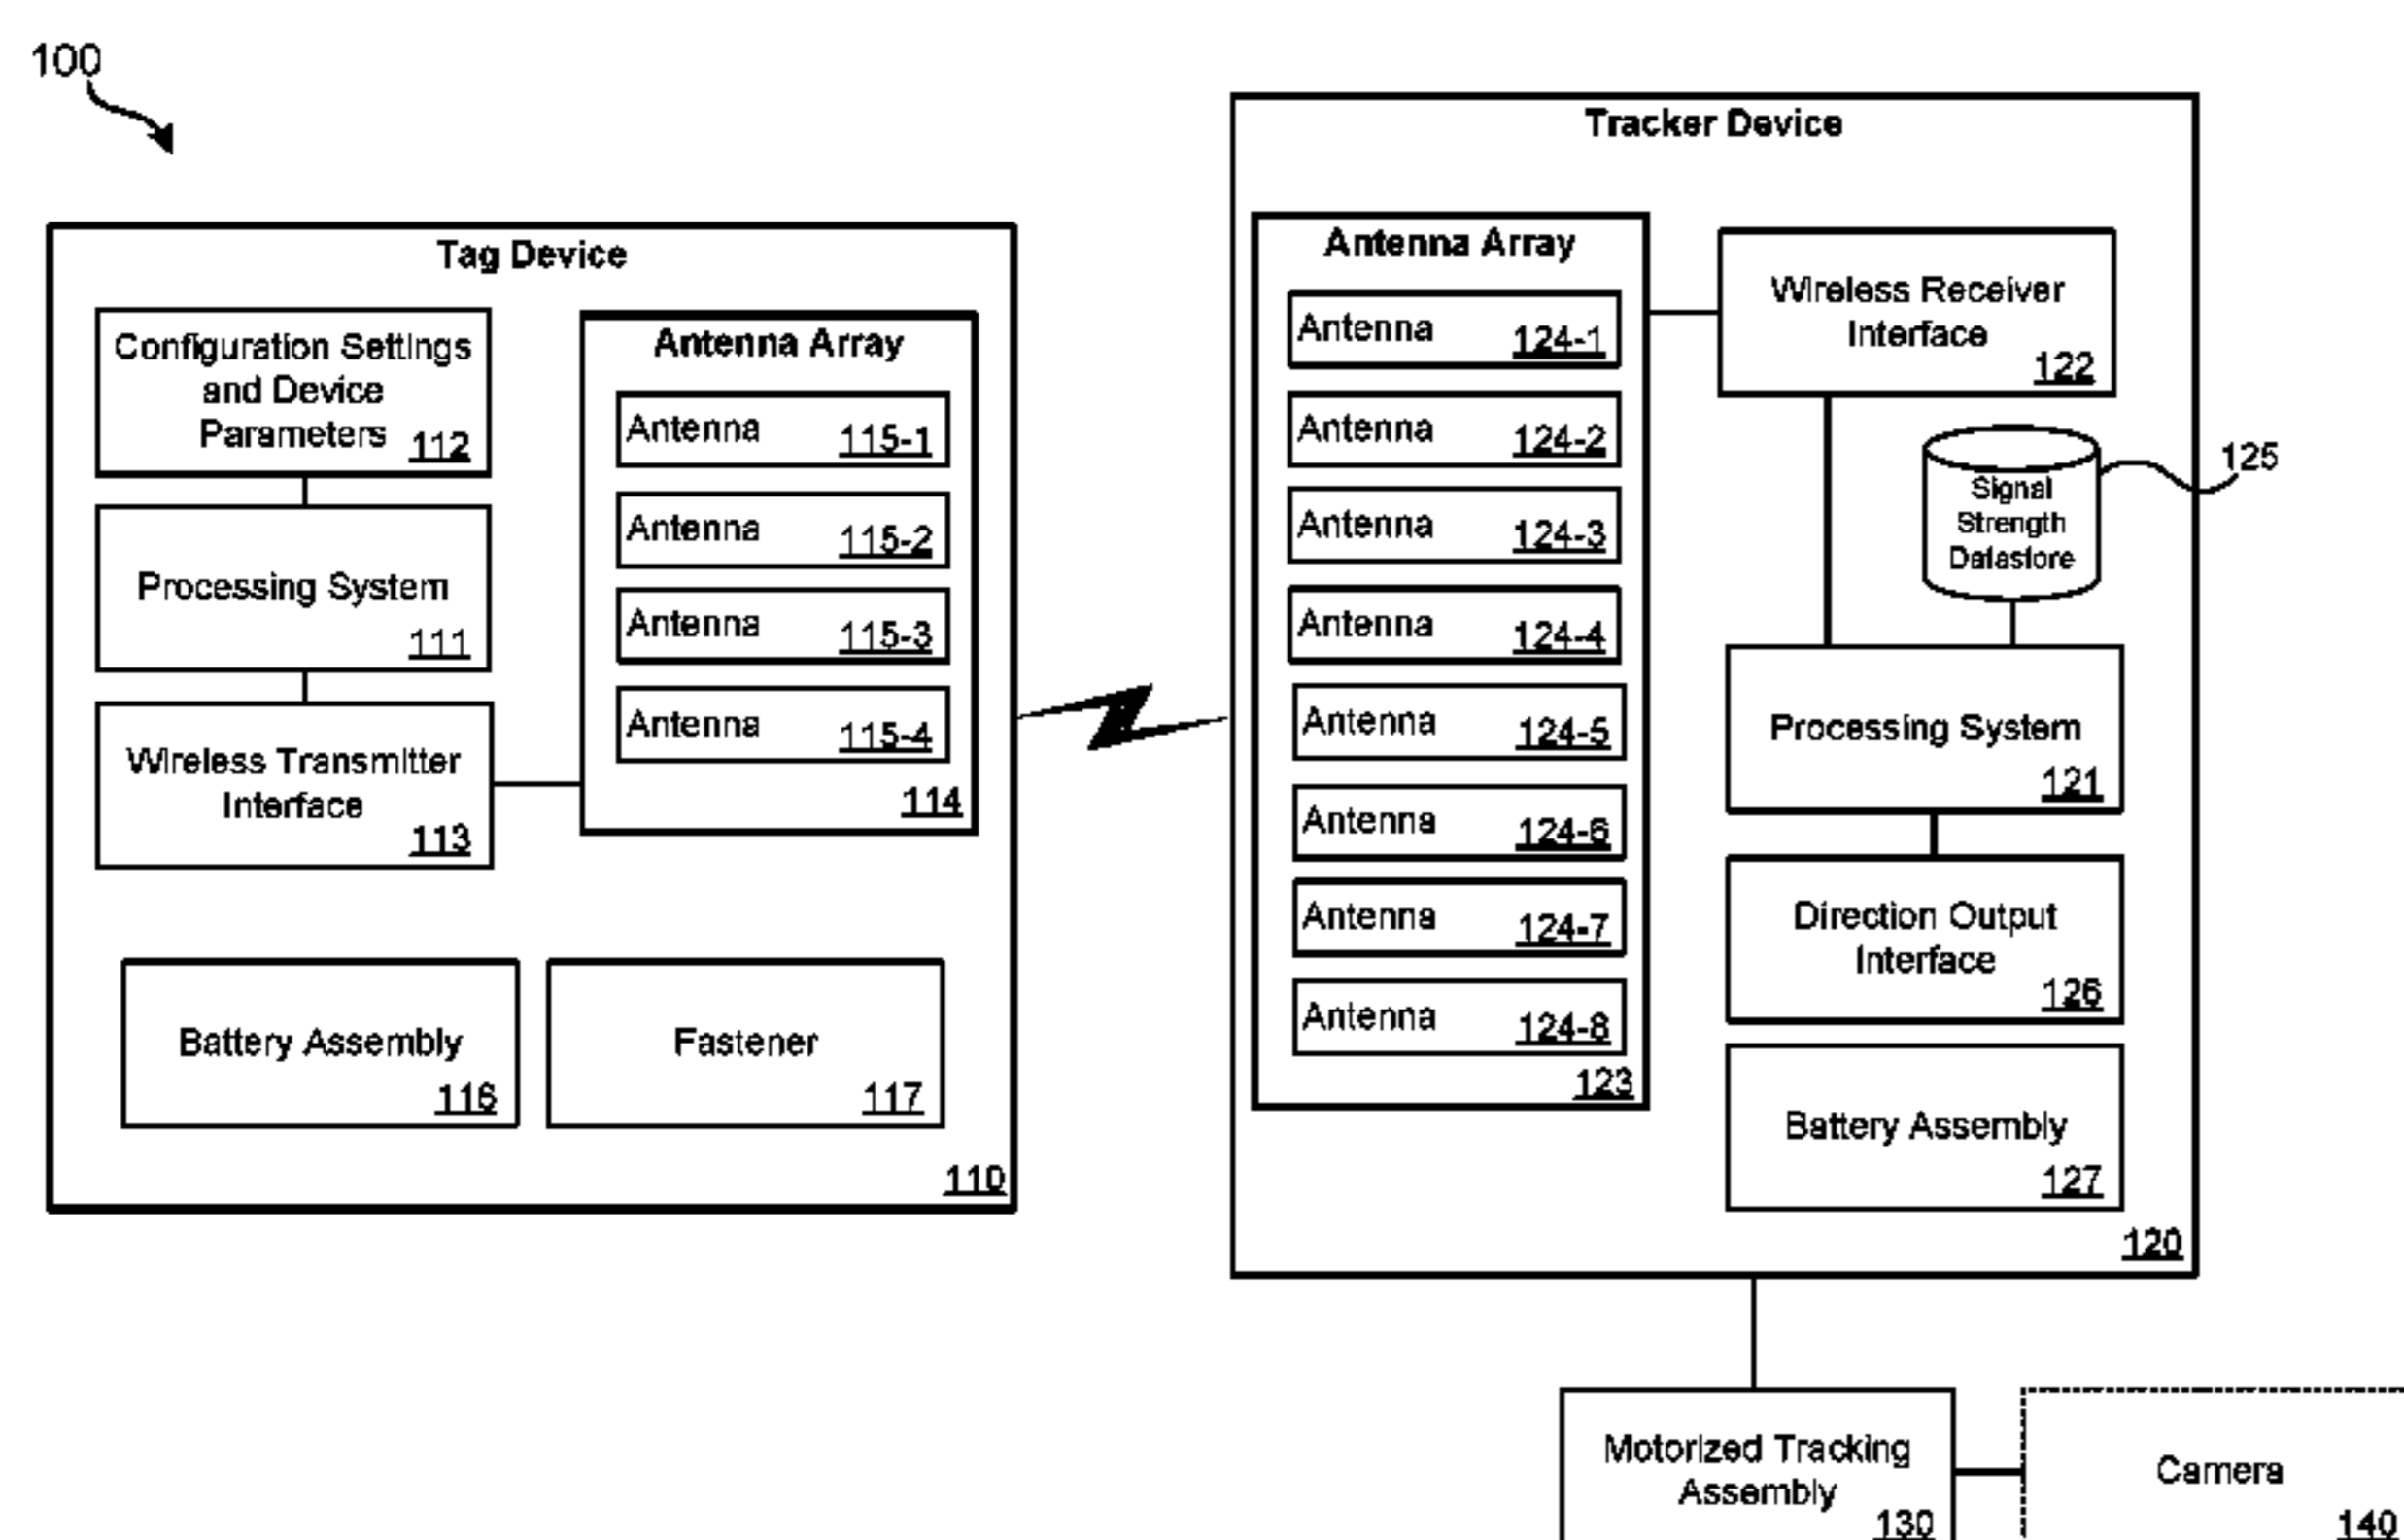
100

Tag Device

Configuration Settings and Device Parameters 112

Processing System 111

Wireless Transmitter Interface 113

Antenna Array

Antenna 115-1

Antenna 115-2

Antenna 115-3

Antenna 115-4

114

Battery Assembly 116

Fastener 117

110

Tracker Device

Antenna Array

Antenna 124-1

Antenna 124-2

Antenna 124-3

Antenna 124-4

Antenna 124-5

Antenna 124-6

Antenna 124-7

Antenna 124-8

123

Wireless Receiver Interface 122

Signal Strength Datastore

125

Processing System 121

Direction Output Interface 126

Battery Assembly 127

120

Motorized Tracking Assembly 130

Camera 140